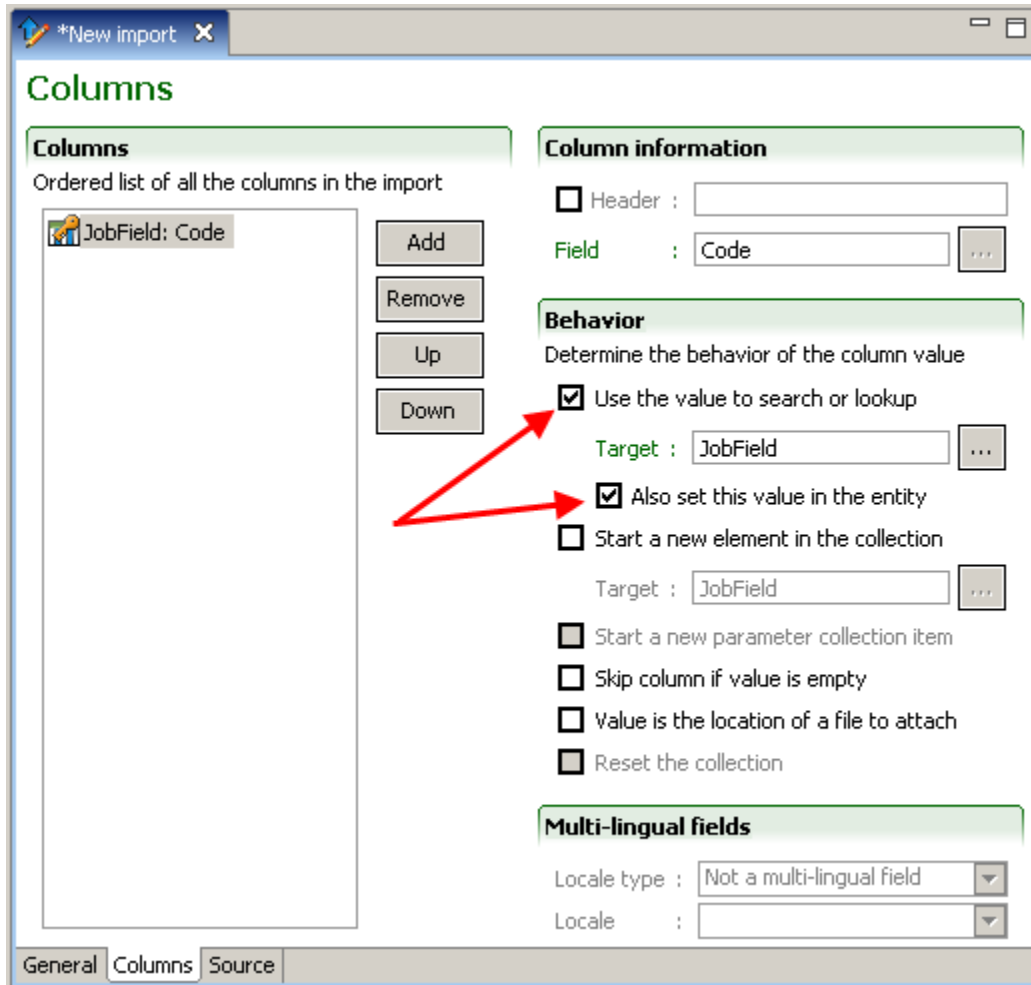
*New import

Columns

Columns

Ordered list of all the columns in the import

JobField: Code

Add

Remove

Up

Down

Column information

Header :

Field : Code ...

Behavior

Determine the behavior of the column value

Use the value to search or lookup

Target : JobField ...

Also set this value in the entity

Start a new element in the collection

Target : JobField ...

Start a new parameter collection item

Skip column if value is empty

Value is the location of a file to attach

Reset the collection

Multi-lingual fields

Locale type : Not a multi-lingual field

Locale :

General Columns Source